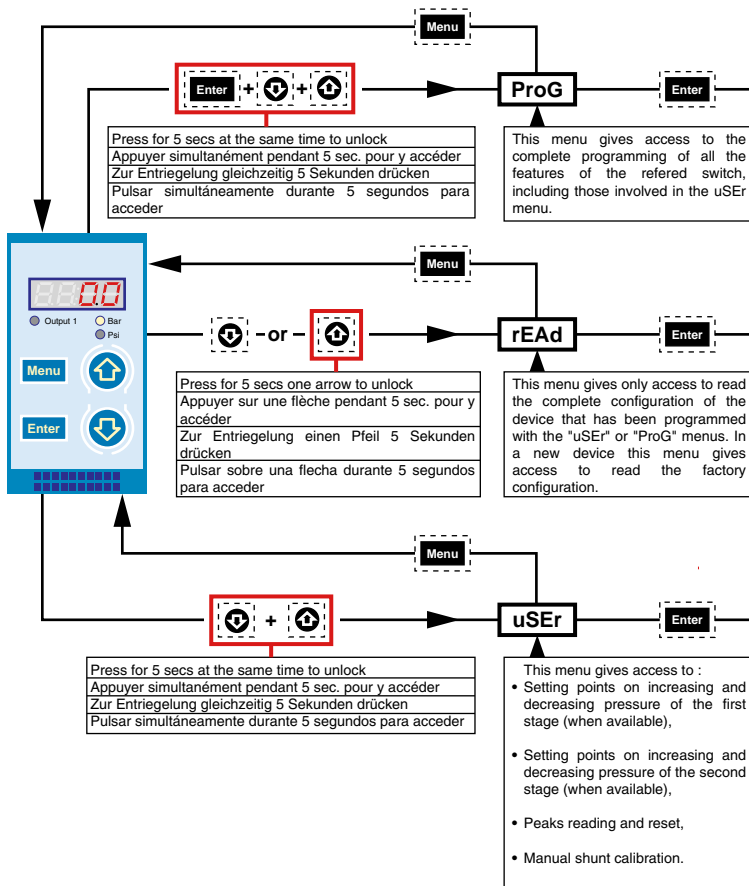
Menu

Enter + + ProG Enter

Press for 5 secs at the same time to unlock
Appuyer simultanément pendant 5 sec. pour y accéder
Zur Entriegelung gleichzeitig 5 Sekunden drücken
Pulsar simultáneamente durante 5 segundos para acceder

This menu gives access to the complete programming of all the features of the refered switch, including those involved in the uSEr menu.

Menu

0.0

Output 1 Bar Psi

Menu

Enter

or rEAd Enter

Press for 5 secs one arrow to unlock
Appuyer sur une flèche pendant 5 sec. pour y accéder
Zur Entriegelung einen Pfeil 5 Sekunden drücken
Pulsar sobre una flecha durante 5 segundos para acceder

This menu gives only access to read the complete configuration of the device that has been programmed with the "uSEr" or "ProG" menus. In a new device this menu gives access to read the factory configuration.

Menu

+ uSEr Enter

Press for 5 secs at the same time to unlock
Appuyer simultanément pendant 5 sec. pour y accéder
Zur Entriegelung gleichzeitig 5 Sekunden drücken
Pulsar simultáneamente durante 5 segundos para acceder

This menu gives access to :
• Setting points on increasing and decreasing pressure of the first stage (when available),
• Setting points on increasing and decreasing pressure of the second stage (when available),
• Peaks reading and reset,
• Manual shunt calibration.